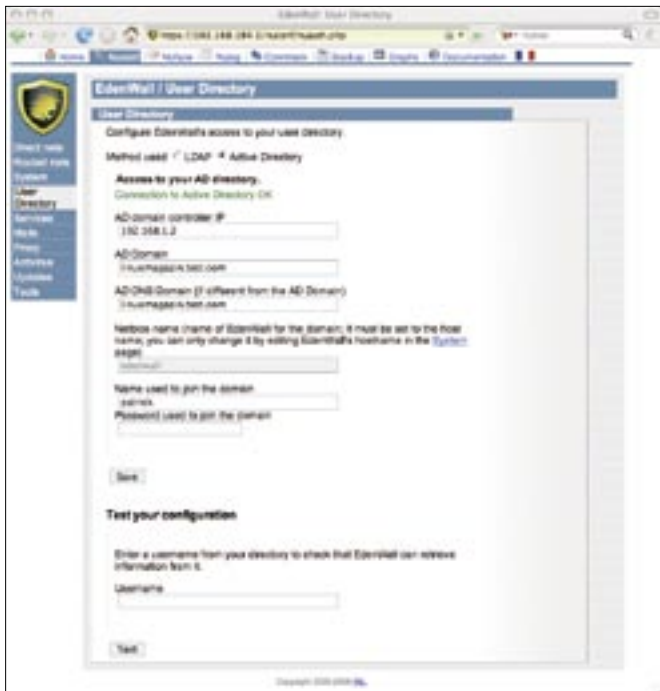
EdenWall: User Directory

https://192.168.184.3/nuconf/nuauth.php

Home | Nuconf | Nufw | Nulog | Commit | Backup | Graphs | Documentation

Direct rule
Packet rule
System
User Directory
Services
Mails
Proxy
Antivirus
Updates
Tools

EdenWall / User Directory

User Directory

Configure EdenWall's access to your user directory.

Method used: LDAP Active Directory

Access to your AD directory.

Connection to Active Directory OK

AD domain controller IP
192.168.1.2

AD Domain
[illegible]

AD DNS Domain (if different from the AD Domain)
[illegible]

Netbios name (name of EdenWall for the domain; it must be set to the host name, you can only change it by editing EdenWall's hostname in the System page)
edenwall

Name used to join the domain
patrick

Password used to join the domain

Save

Test your configuration

Enter a username from your directory to check that EdenWall can retrieve information from it.

Username

Test

Copyright 2005-2008 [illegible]